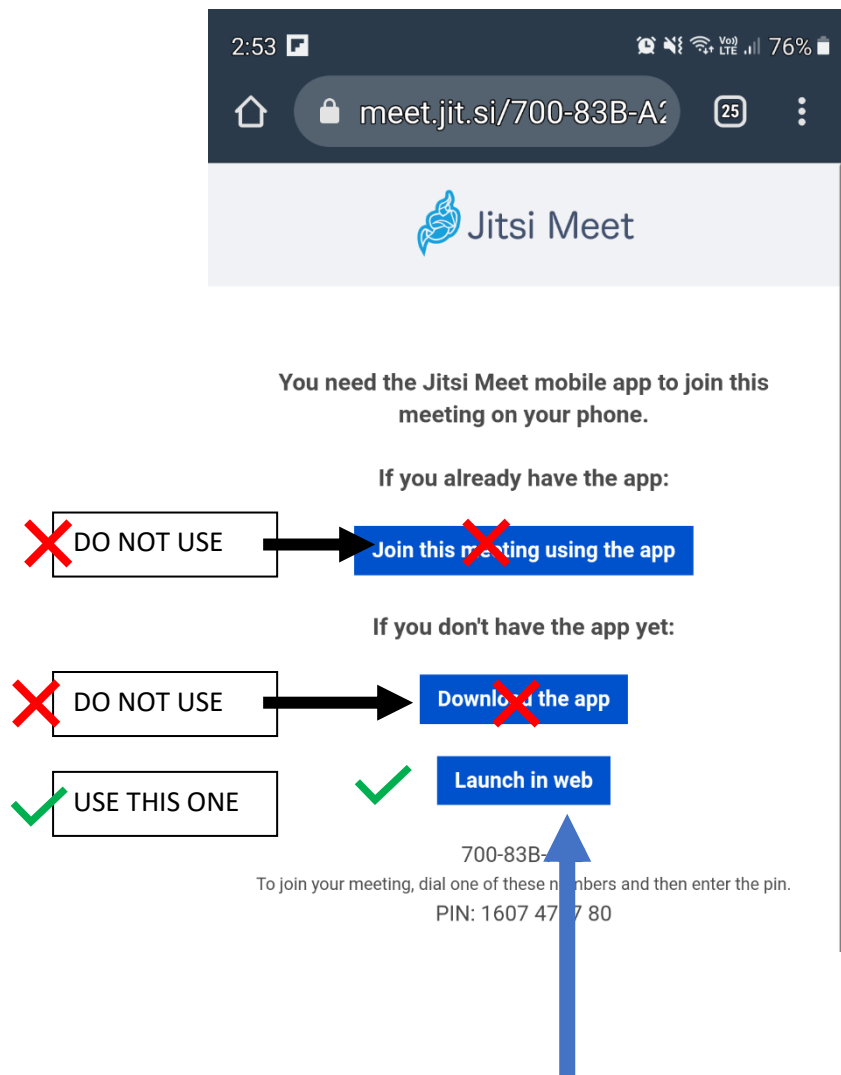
2:53 76%

meet.jit.si/700-83B-A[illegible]

25

Jitsi Meet

You need the Jitsi Meet mobile app to join this meeting on your phone.

If you already have the app:

DO NOT USE

Join this me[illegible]ting using the app

If you don't have the app yet:

DO NOT USE

Downlo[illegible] the app

USE THIS ONE

Launch in web

700-83B-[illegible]

To join your meeting, dial one of these n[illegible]mbers and then enter the pin.

PIN: 1607 47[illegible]7 80